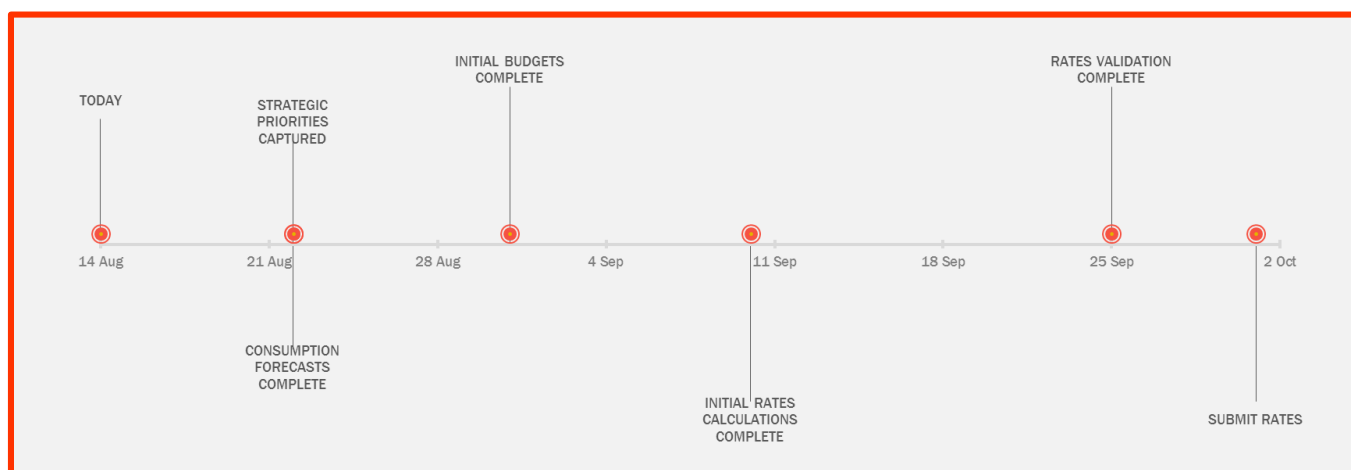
INITIAL BUDGETS COMPLETE

RATES VALIDATION COMPLETE

TODAY

STRATEGIC PRIORITIES CAPTURED

14 Aug

21 Aug

28 Aug

4 Sep

11 Sep

18 Sep

25 Sep

2 Oct

CONSUMPTION FORECASTS COMPLETE

INITIAL RATES CALCULATIONS COMPLETE

SUBMIT RATES